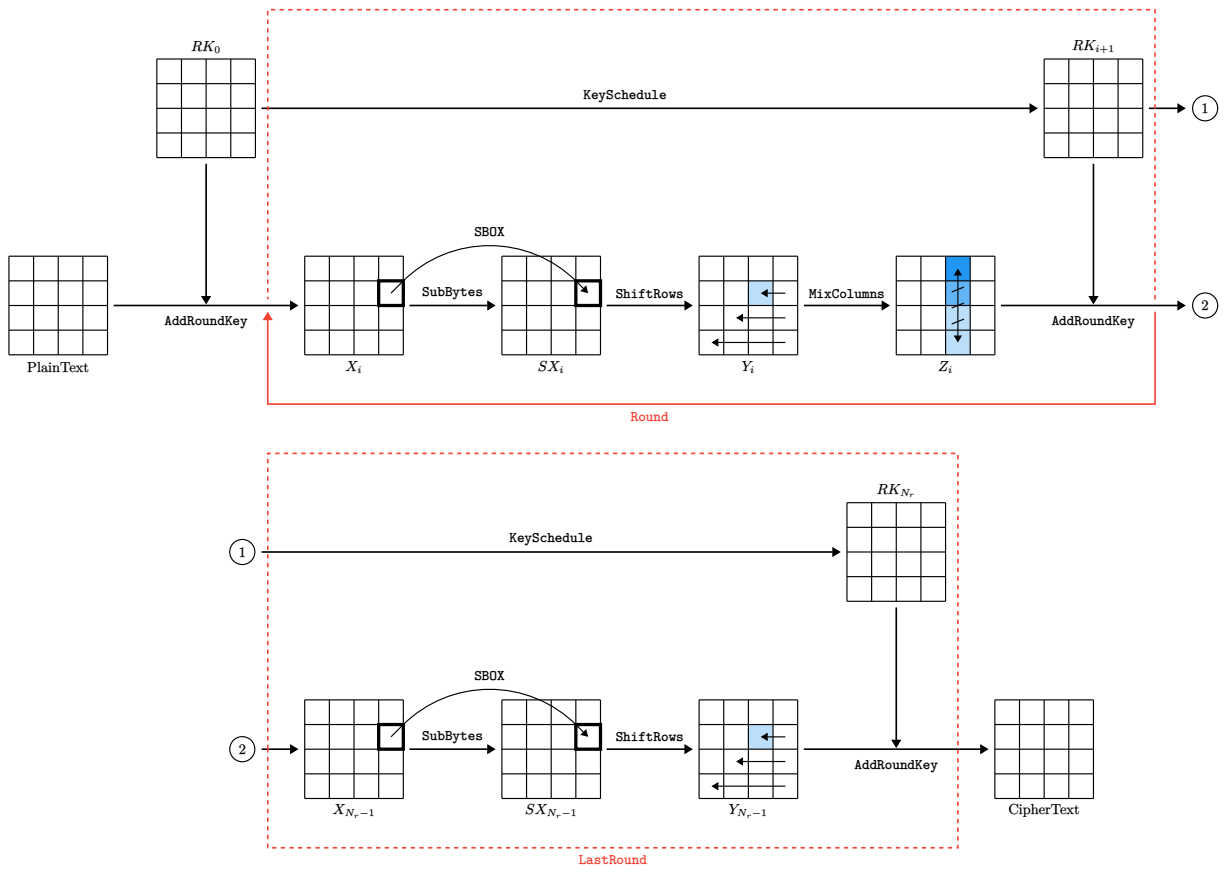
$RK_0$

KeySchedule

$RK_{i+1}$

1

SBOX

SubBytes

ShiftRows

MixColumns

AddRoundKey

AddRoundKey

2

PlainText

$X_i$

$SX_i$

$Y_i$

$Z_i$

Round

$RK_{N_r}$

1

KeySchedule

SBOX

2

SubBytes

ShiftRows

AddRoundKey

$X_{N_r-1}$

$SX_{N_r-1}$

$Y_{N_r-1}$

CipherText

LastRound